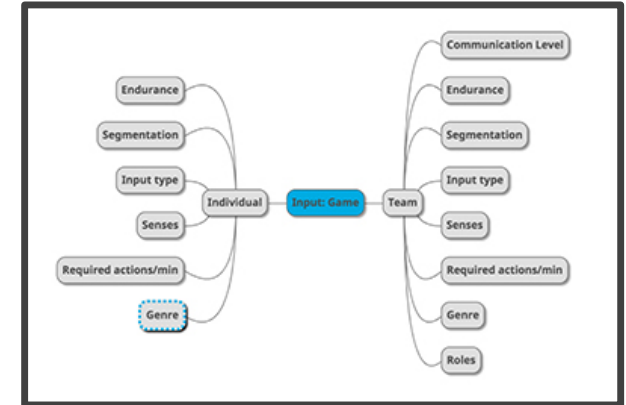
Input: Game

Individual

Endurance

Segmentation

Input type

Senses

Required actions/min

Genre

Team

Communication Level

Endurance

Segmentation

Input type

Senses

Required actions/min

Genre

Roles